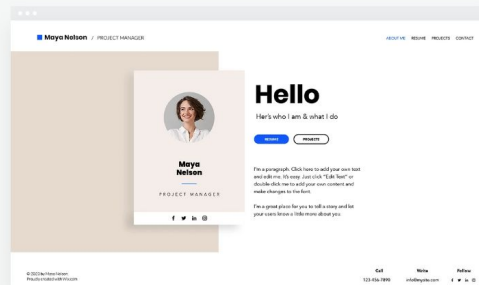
Maya Nelson / PROJECT MANAGER

ABOUT ME RESUME PROJECTS CONTACT

Maya Nelson

PROJECT MANAGER

f y in ◎

Hello

Here's who I am & what I do

RESUME PROJECTS

I'm a paragraph. Click here to add your own text and edit me. It's easy. Just click "Edit Text" or double click me to add your own content and make changes to the font.

I'm a great place for you to tell a story and let your users know a little more about you.

© 2023 by Maya Nelson
Proudly created with Wix.com

Call
123-456-7890

Write
info@mysite.com

Follow
f y in ◎